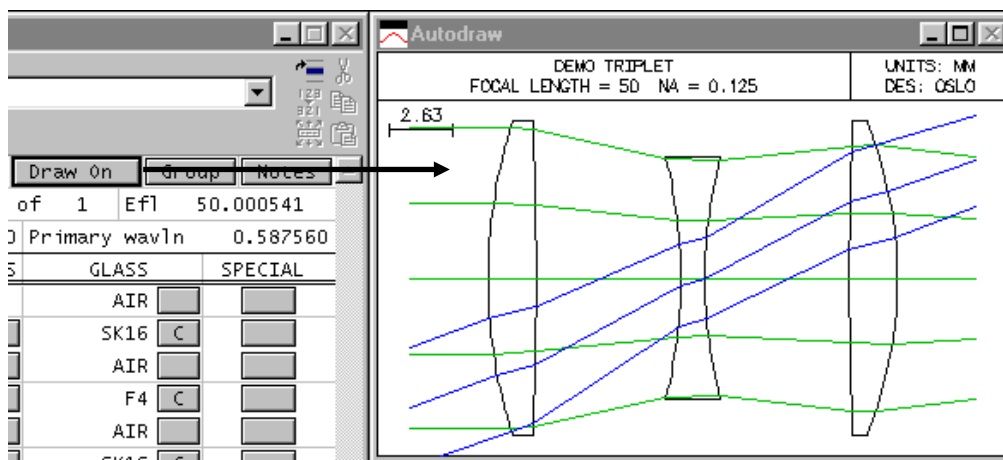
Draw On Group Notes

of 1 Efl 50.000541

Primary wavln 0.587560

| GLASS | | SPECIAL |
|---|---|---|
| AIR | | |
| SK16 | C | |
| AIR | | |
| F4 | C | |
| AIR | | |
| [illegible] | | |

Autodraw

DEMO TRIPLET
FOCAL LENGTH = 50 NA = 0.125

UNITS: MM
DES: OSLO

2.63